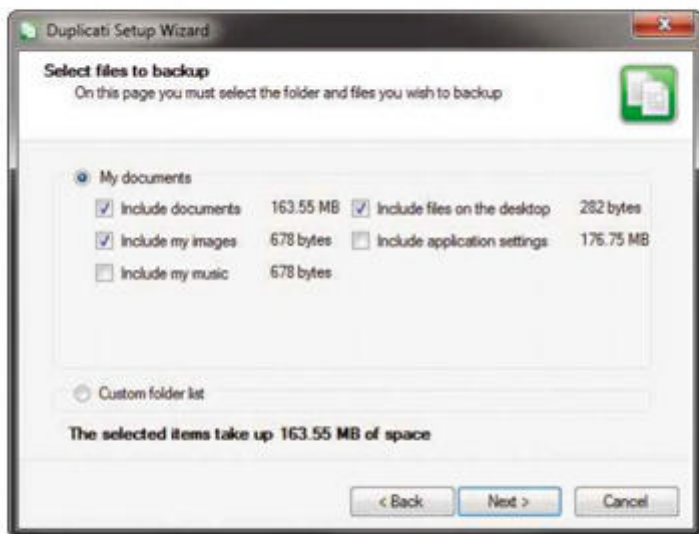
Duplicati Setup Wizard

Select files to backup

On this page you must select the folder and files you wish to backup

My documents

Include documents 163.55 MB

Include files on the desktop 282 bytes

Include my images 678 bytes

Include application settings 176.75 MB

Include my music 678 bytes

Custom folder list

The selected items take up 163.55 MB of space

< Back

Next >

Cancel